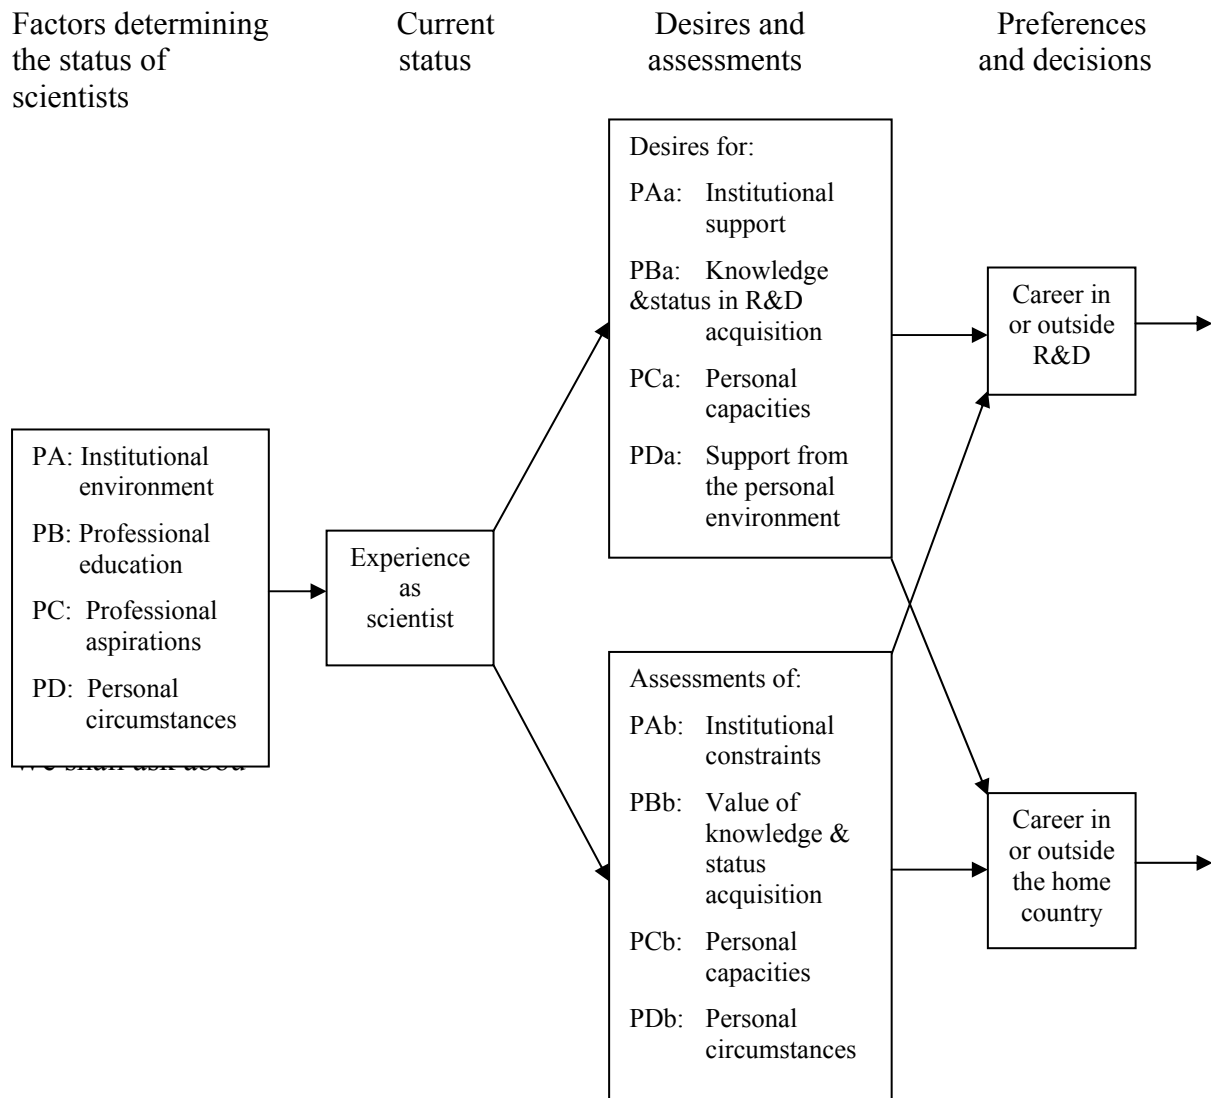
Factors determining the status of scientists

Current status

Desires and assessments

Preferences and decisions

PA: Institutional environment

PB: Professional education

PC: Professional aspirations

PD: Personal circumstances

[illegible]

Experience as scientist

Desires for:

PAa: Institutional support

PBa: Knowledge &status in R&D acquisition

PCa: Personal capacities

PDa: Support from the personal environment

Assessments of:

PAb: Institutional constraints

PBb: Value of knowledge & status acquisition

PCb: Personal capacities

PDb: Personal circumstances

Career in or outside R&D

Career in or outside the home country